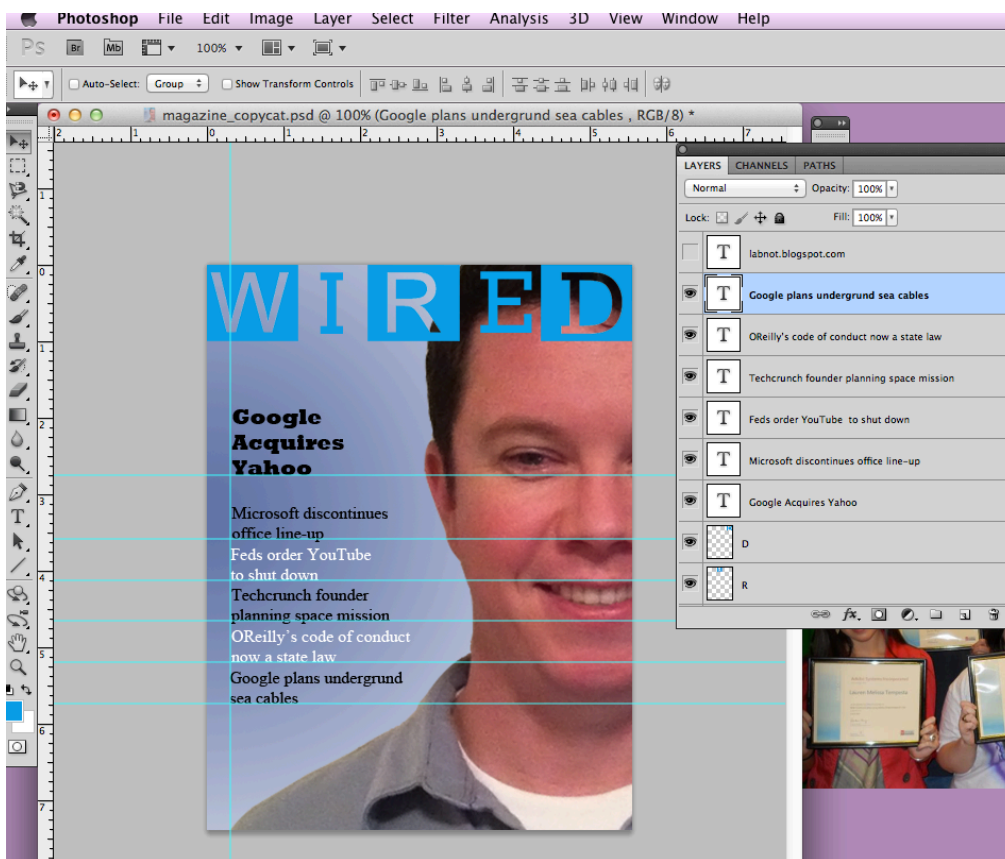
Photoshop File Edit Image Layer Select Filter Analysis 3D View Window Help

Ps Br Mb 100%

Auto-Select: Group Show Transform Controls

magazine_copycat.psd @ 100% (Google plans undergrund sea cables , RGB/8) *

WIRED

Google Acquires Yahoo

Microsoft discontinues office line-up
Feds order YouTube to shut down
Techcrunch founder planning space mission
OReilly's code of conduct now a state law
Google plans undergrund sea cables

LAYERS CHANNELS PATHS
Normal Opacity: 100%
Lock: Fill: 100%
labnot.blogspot.com
Google plans undergrund sea cables
OReilly's code of conduct now a state law
Techcrunch founder planning space mission
Feds order YouTube to shut down
Microsoft discontinues office line-up
Google Acquires Yahoo
D
R